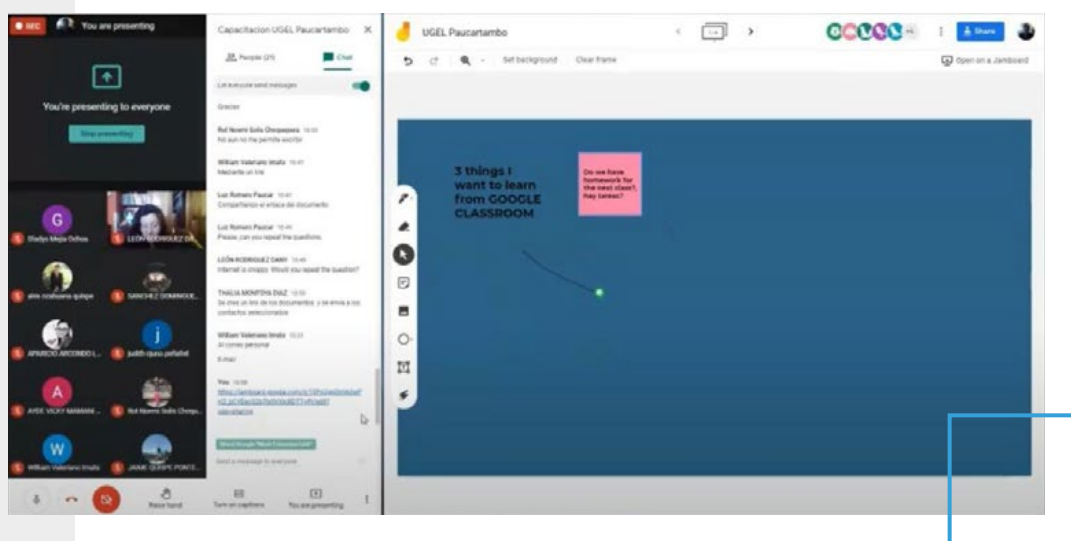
REC You are presenting

You're presenting to everyone

Stop presenting

G
Gladys Mejia Ochoa

LEON RODRIGUEZ DA

ana ccahuana quispe

SANCHEZ DOMINGUE

APARICIO ARCONDO L

j
judith quiso peñafiel

A
AYDE VICKY MAMANI

Rut Noemi Solis Chuqu

W
William Valeriano Imata

JAIME QUISPE PONCE

Raise hand Turn on captions You are presenting

Capacitacion UGEL Paucartambo

People (25) Chat

Let everyone send messages

Gracias

Rut Noemi Solis Chuquipaqui 10:50
No aun no me permite escribir

William Valeriano Imata 10:41
Mediante un link

Luz Romero Pascar 10:41
Compartiendo el enlace de documento

Luz Romero Pascar 10:45
Please, can you repeat the question.

LEÓN RODRIGUEZ DANY 10:48
Internet is choppy. Would you repeat the question?

THALIA MONTOYA DIAZ 10:50
Se crea un link de los documentos y se envia a los contactos seleccionados

William Valeriano Imata 10:51
Al correo personal

E-mail

You 10:58
https://jamboard.google.com/d/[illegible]

Send a message to everyone

UGEL Paucartambo

Share

Set background Clear frame

Open in a Jamboard

3 things I want to learn from GOOGLE CLASSROOM

Do we have homework for the next class?, Hay tareas?